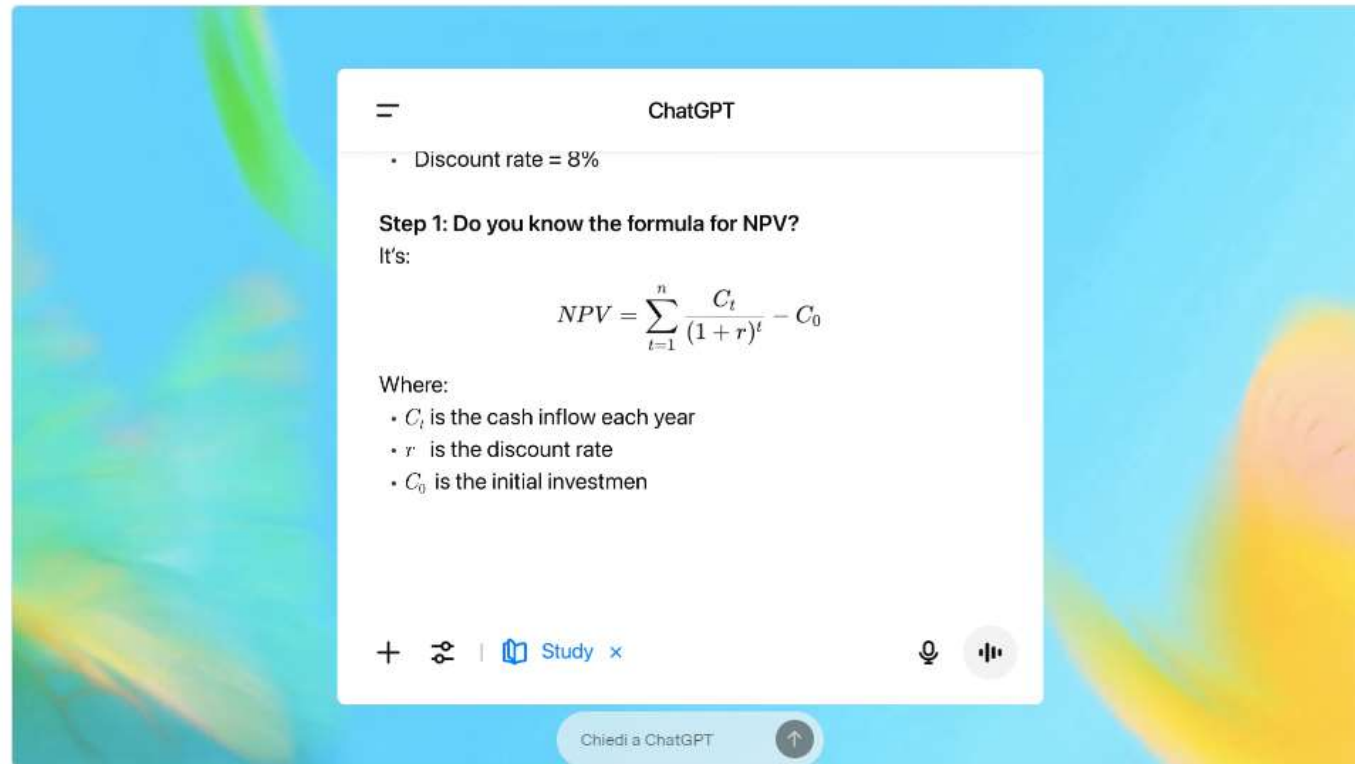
ChatGPT

- Discount rate = 8%

**Step 1: Do you know the formula for NPV?**
It's:

$$NPV = \sum_{t=1}^{n} \frac{C_t}{(1+r)^t} - C_0$$

Where:
- $C_t$ is the cash inflow each year
- $r$ is the discount rate
- $C_0$ is the initial investmen

Study ×

Chiedi a ChatGPT